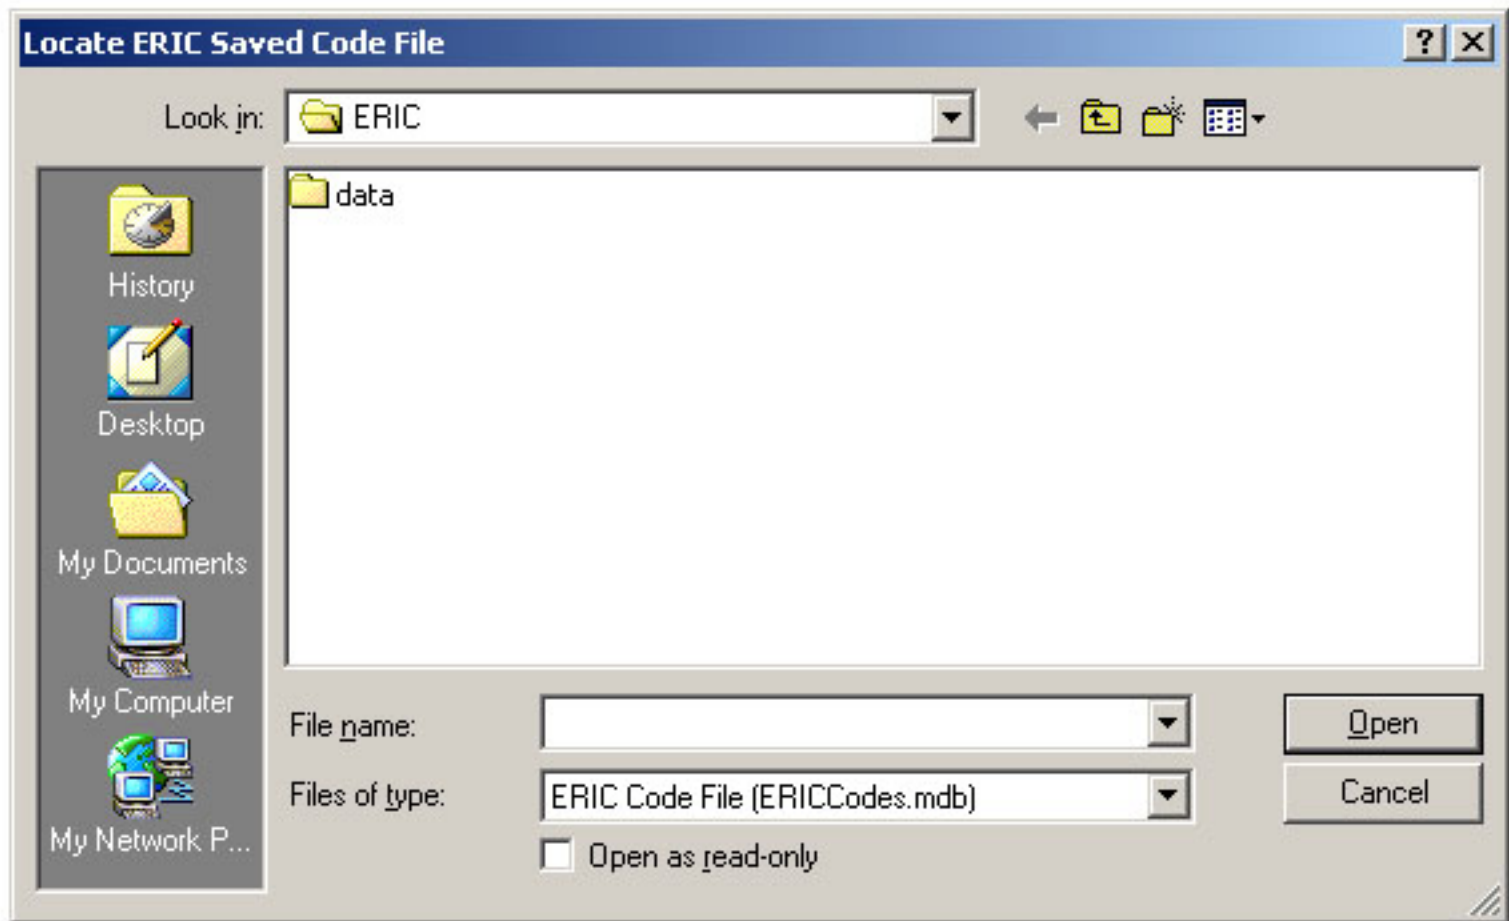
Locate ERIC Saved Code File

?

Look in: ERIC

data

History

Desktop

My Documents

My Computer

My Network P...

File name:

Files of type: ERIC Code File (ERICCodes.mdb)

Open as read-only

Open

Cancel